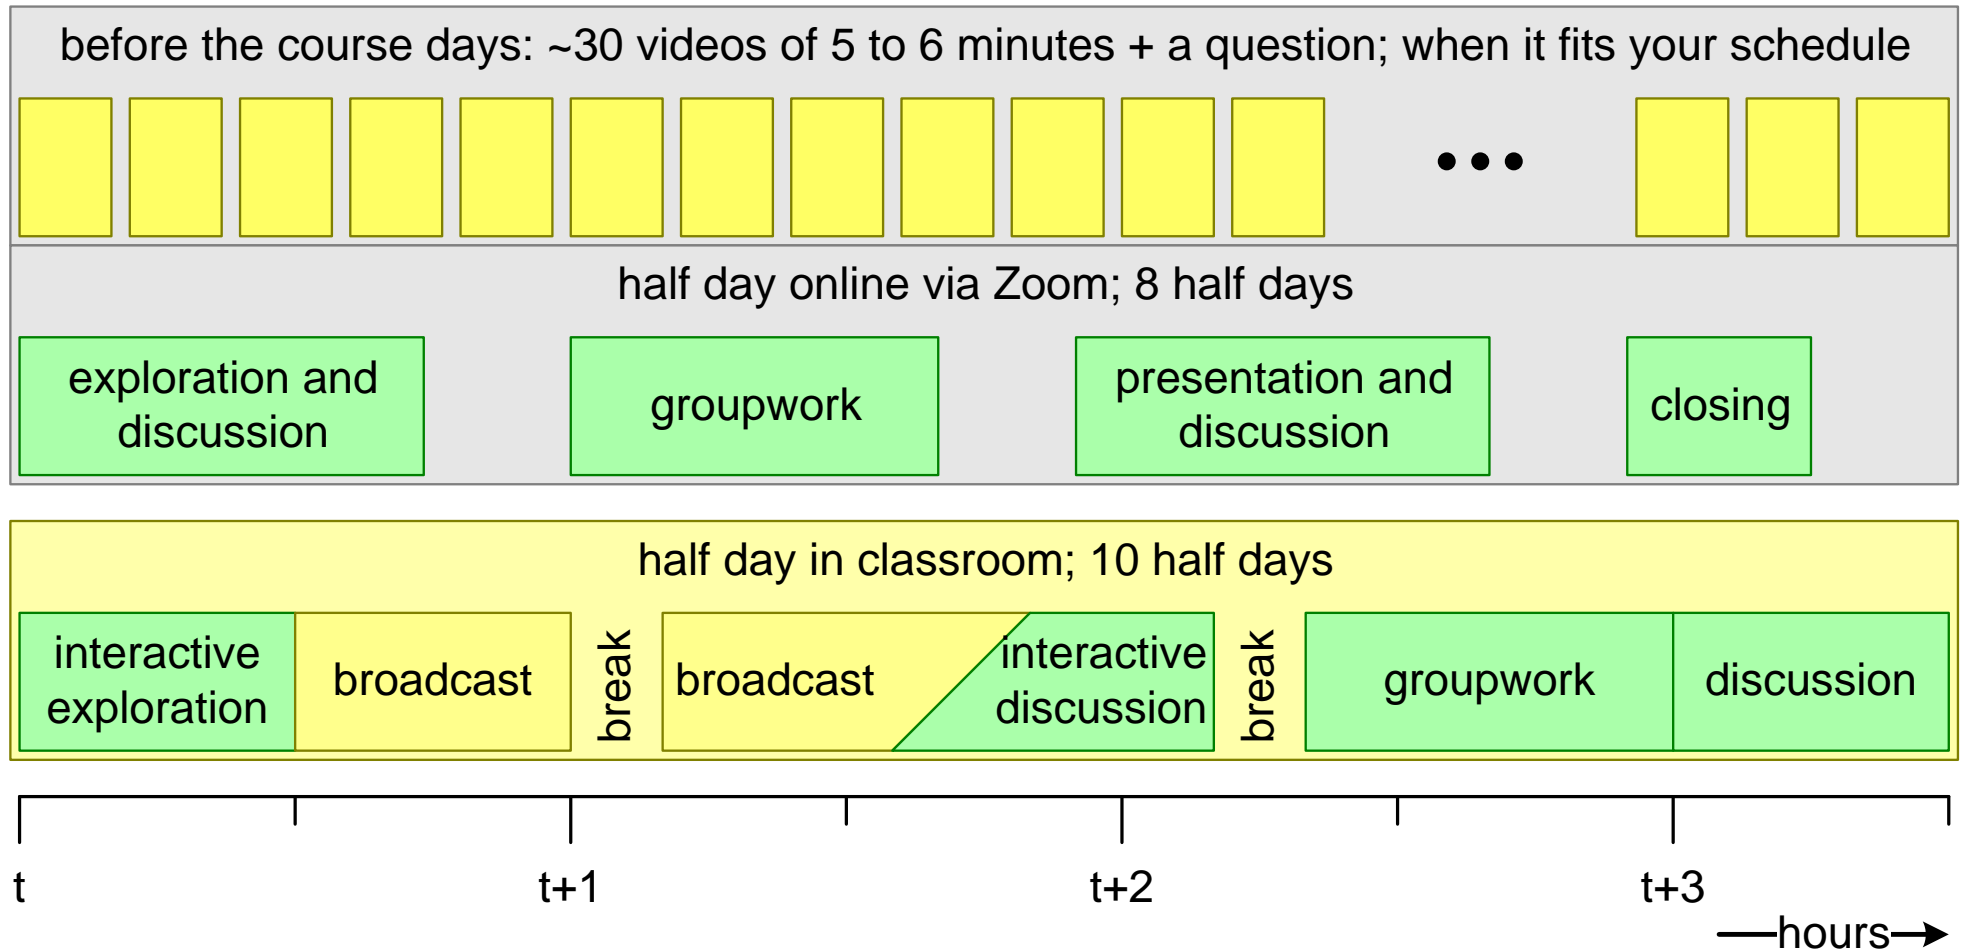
before the course days: ~30 videos of 5 to 6 minutes + a question; when it fits your schedule

• • •

half day online via Zoom; 8 half days

exploration and discussion

groupwork

presentation and discussion

closing

half day in classroom; 10 half days

interactive exploration

broadcast

break

broadcast

interactive discussion

break

groupwork

discussion

t

t+1

t+2

t+3

hours